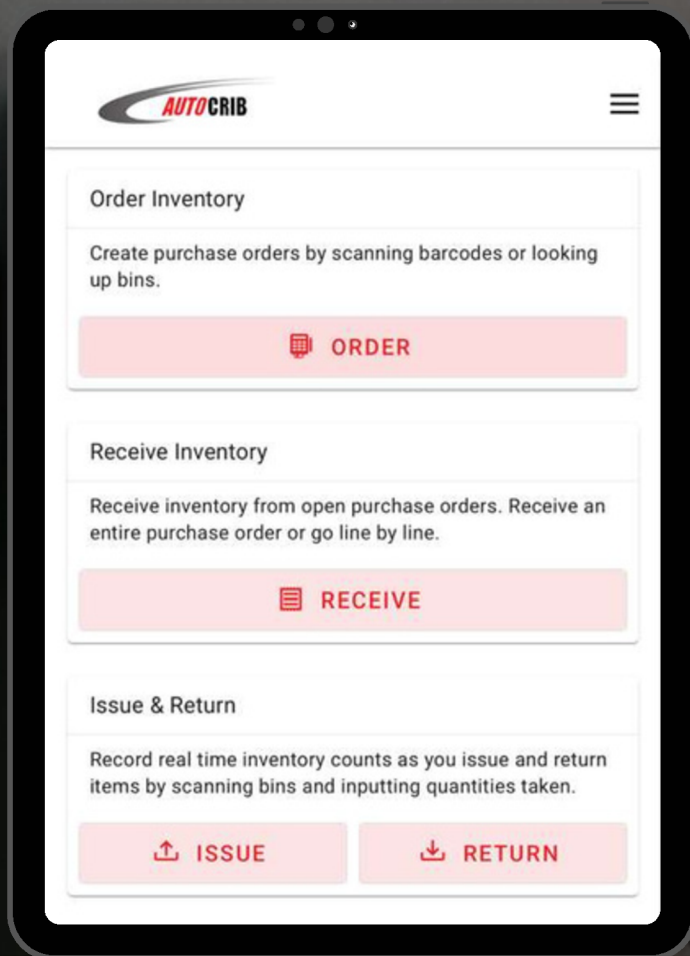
AUTOCRIB

Order Inventory

Create purchase orders by scanning barcodes or looking up bins.

ORDER

Receive Inventory

Receive inventory from open purchase orders. Receive an entire purchase order or go line by line.

RECEIVE

Issue & Return

Record real time inventory counts as you issue and return items by scanning bins and inputting quantities taken.

ISSUE

RETURN